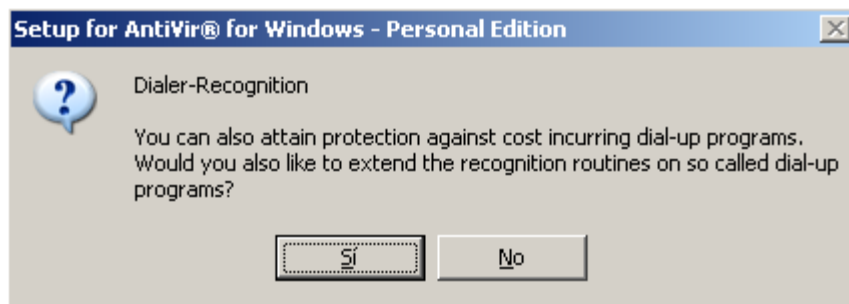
Setup for AntiVir® for Windows - Personal Edition

Dialer-Recognition

You can also attain protection against cost incurring dial-up programs. Would you also like to extend the recognition routines on so called dial-up programs?

Sí

No